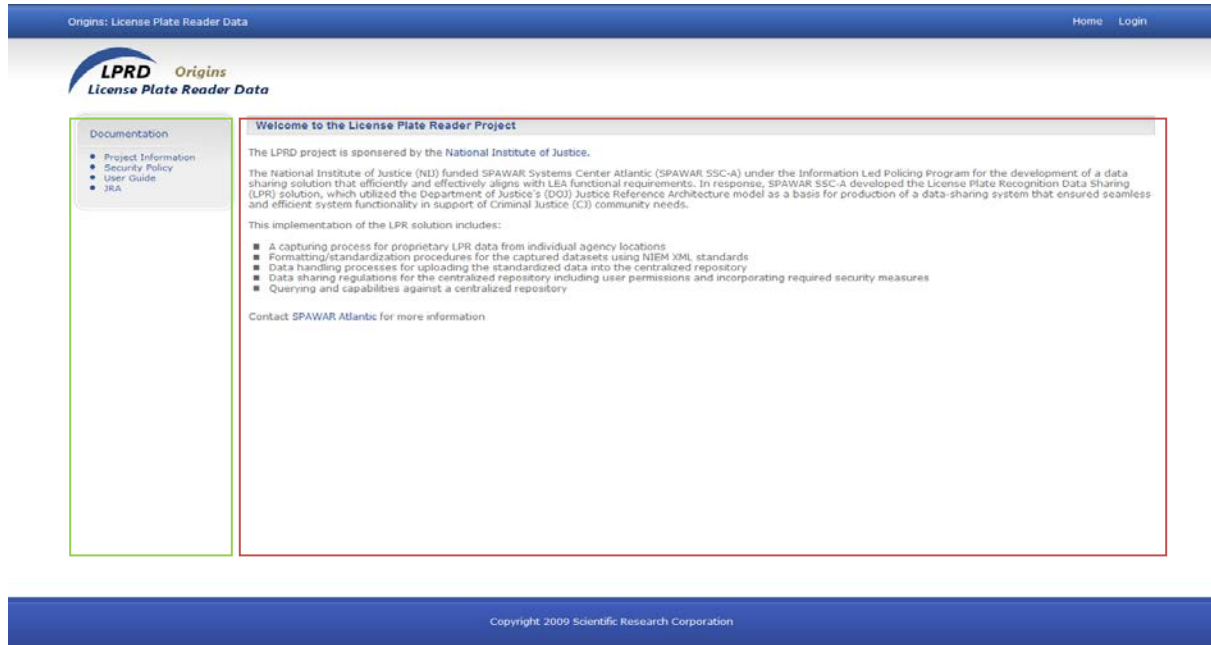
Origins: License Plate Reader Data

Home Login

LPRD Origins
License Plate Reader Data

Documentation

- Project Information
- Security Policy
- User Guide
- JRA

Welcome to the License Plate Reader Project

The LPRD project is sponsered by the National Institute of Justice.

The National Institute of Justice (NIJ) funded SPAWAR Systems Center Atlantic (SPAWAR SSC-A) under the Information Led Policing Program for the development of a data sharing solution that efficiently and effectively aligns with LEA functional requirements. In response, SPAWAR SSC-A developed the License Plate Recognition Data Sharing (LPR) solution, which utilized the Department of Justice's (DOJ) Justice Reference Architecture model as a basis for production of a data-sharing system that ensured seamless and efficient system functionality in support of Criminal Justice (CJ) community needs.

This implementation of the LPR solution includes:

- A capturing process for proprietary LPR data from individual agency locations
- Formatting/standardization procedures for the captured datasets using NIEM XML standards
- Data handling processes for uploading the standardized data into the centralized repository
- Data sharing regulations for the centralized repository including user permissions and incorporating required security measures
- Querying and capabilities against a centralized repository

Contact SPAWAR Atlantic for more information

Copyright 2009 Scientific Research Corporation